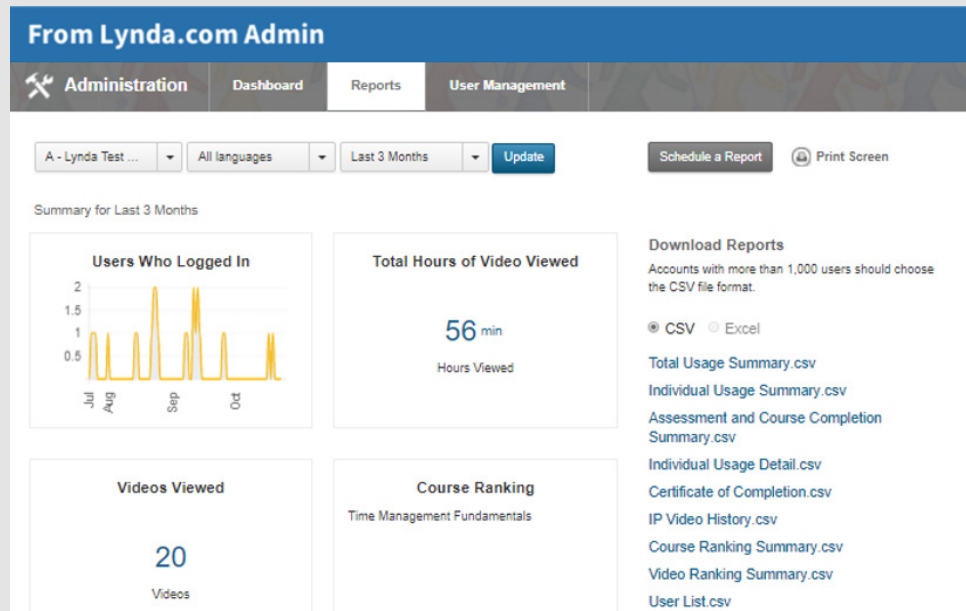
From Lynda.com Admin

Administration Dashboard Reports User Management

A - Lynda Test ... All languages Last 3 Months Update

Schedule a Report Print Screen

Summary for Last 3 Months

Users Who Logged In

2
1.5
1
0.5

Jul Aug Sep Oct

Total Hours of Video Viewed

56 min

Hours Viewed

Download Reports

Accounts with more than 1,000 users should choose the CSV file format.

CSV Excel

Total Usage Summary.csv

Individual Usage Summary.csv

Assessment and Course Completion Summary.csv

Individual Usage Detail.csv

Certificate of Completion.csv

IP Video History.csv

Course Ranking Summary.csv

Video Ranking Summary.csv

User List.csv

Videos Viewed

20

Videos

Course Ranking

Time Management Fundamentals